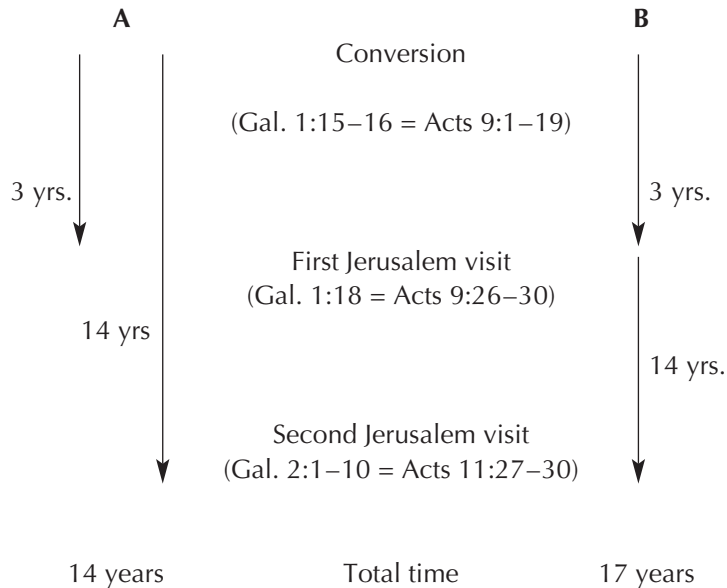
A

B

Conversion

(Gal. 1:15–16 = Acts 9:1–19)

3 yrs.

3 yrs.

First Jerusalem visit
(Gal. 1:18 = Acts 9:26–30)

14 yrs

14 yrs.

Second Jerusalem visit
(Gal. 2:1–10 = Acts 11:27–30)

14 years

Total time

17 years